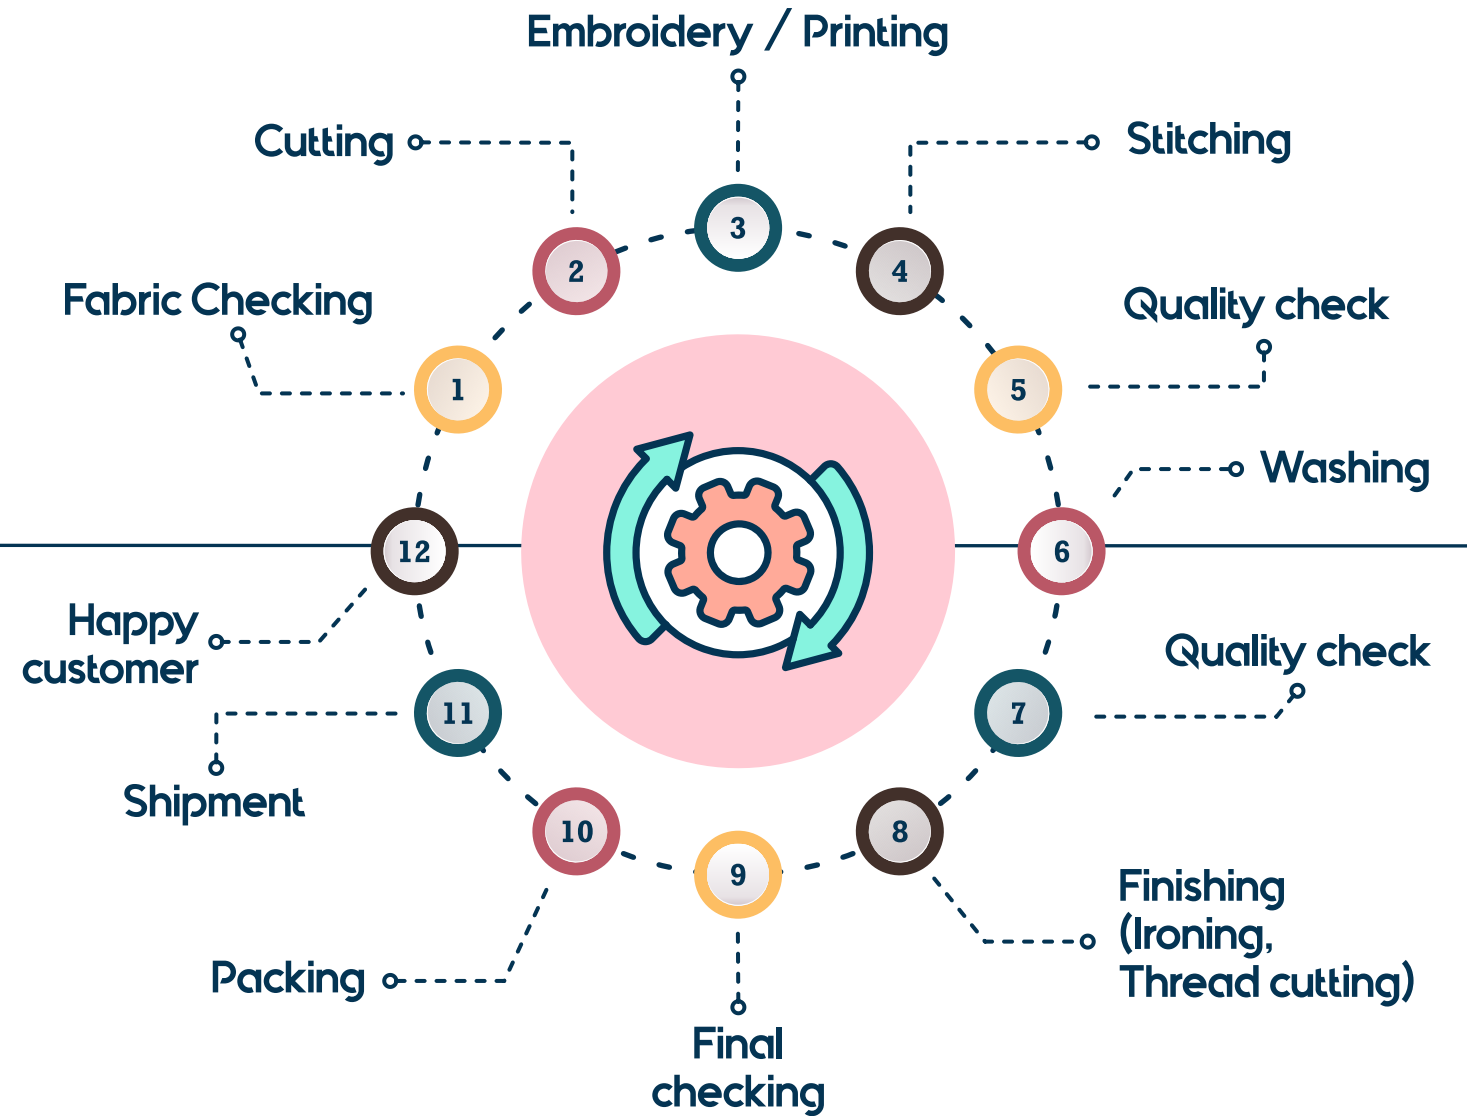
Embroidery / Printing

3

Cutting

2

Stitching

4

Fabric Checking

1

Quality check

5

Washing

6

12

Happy customer

Quality check

7

11

Shipment

10

9

8

Finishing (Ironing, Thread cutting)

Packing

Final checking